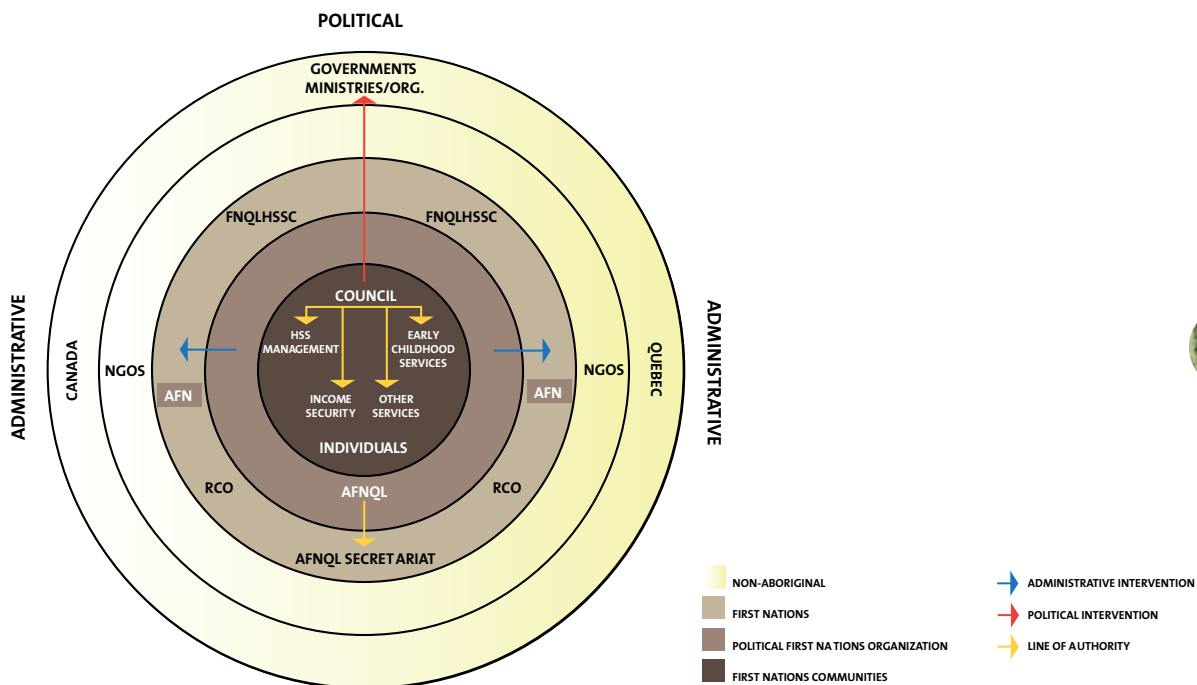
POLITICAL

GOVERNMENTS
MINISTRIES/ORG.

ADMINISTRATIVE

ADMINISTRATIVE

CANADA

QUEBEC

NGOS

NGOS

AFN

AFN

FNQLHSSC

FNQLHSSC

RCO

RCO

COUNCIL

HSS MANAGEMENT

EARLY CHILDHOOD SERVICES

INCOME SECURITY

OTHER SERVICES

INDIVIDUALS

AFNQL

AFNQL SECRETARIAT

NON-ABORIGINAL

FIRST NATIONS

POLITICAL FIRST NATIONS ORGANIZATION

FIRST NATIONS COMMUNITIES

ADMINISTRATIVE INTERVENTION

POLITICAL INTERVENTION

LINE OF AUTHORITY